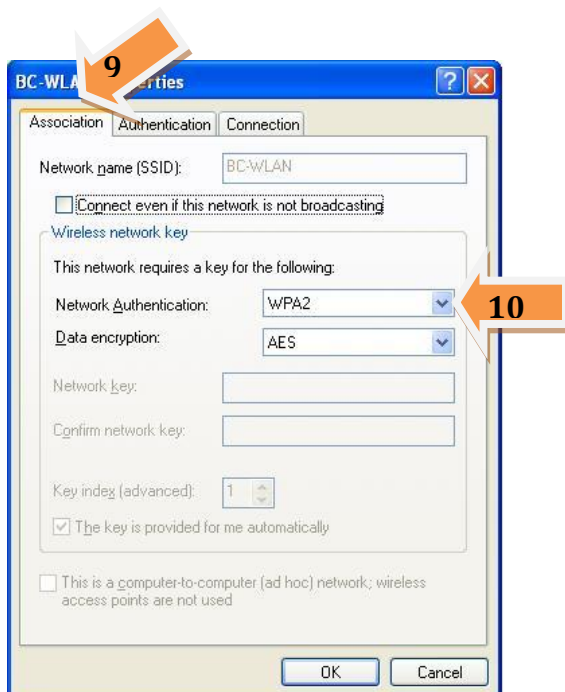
9

BC-WLA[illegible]erties

Association | Authentication | Connection

Network name (SSID): BC-WLAN

Connect even if this network is not broadcasting

Wireless network key

This network requires a key for the following:

Network Authentication: WPA2

10

Data encryption: AES

Network key:

Confirm network key:

Key index (advanced): 1

The key is provided for me automatically

This is a computer-to-computer (ad hoc) network; wireless access points are not used

OK Cancel